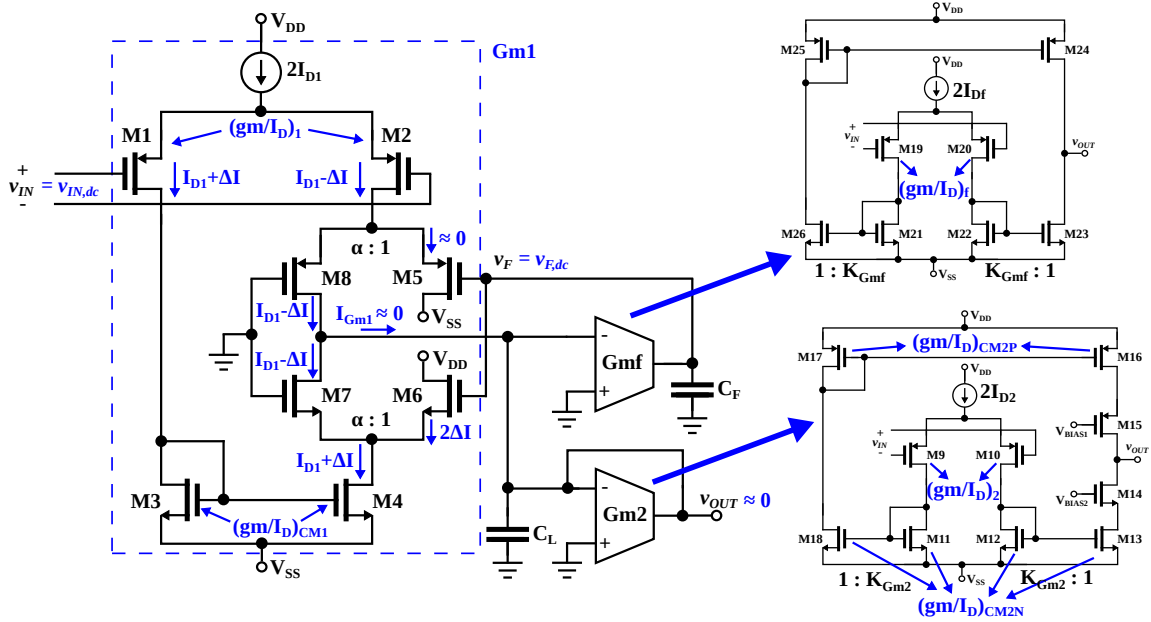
$V_{DD}$
$2I_{D1}$
Gm1
M1
$(gm/I_D)_1$
M2
$I_{D1}+\Delta I$
$I_{D1}-\Delta I$
+
$v_{IN} = v_{IN,dc}$
-
$\alpha : 1$
$\approx 0$
$v_F = v_{F,dc}$
M8
M5
$I_{D1}-\Delta I$
$I_{Gm1} \approx 0$
$V_{SS}$
$I_{D1}-\Delta I$
$V_{DD}$
Gmf
M7
M6
+
$C_F$
$\alpha : 1$
$2\Delta I$
$I_{D1}+\Delta I$
-
M3
M4
Gm2
$v_{OUT} \approx 0$
$(gm/I_D)_{CM1}$
$C_L$
+
$V_{SS}$

$V_{DD}$
M25
M24
$V_{DD}$
$2I_{Df}$
+
$v_{IN}$
-
M19
M20
$v_{OUT}$
$(gm/I_D)_f$
M26
M21
M22
M23
$1 : K_{Gmf}$
$V_{SS}$
$K_{Gmf} : 1$

$V_{DD}$
M17
$(gm/I_D)_{CM2P}$
M16
$V_{DD}$
$2I_{D2}$
M15
$V_{BIAS1}$
+
$v_{IN}$
-
M9
M10
$v_{OUT}$
$(gm/I_D)_2$
$V_{BIAS2}$
M14
M18
M11
M12
M13
$1 : K_{Gm2}$
$V_{SS}$
$K_{Gm2} : 1$
$(gm/I_D)_{CM2N}$